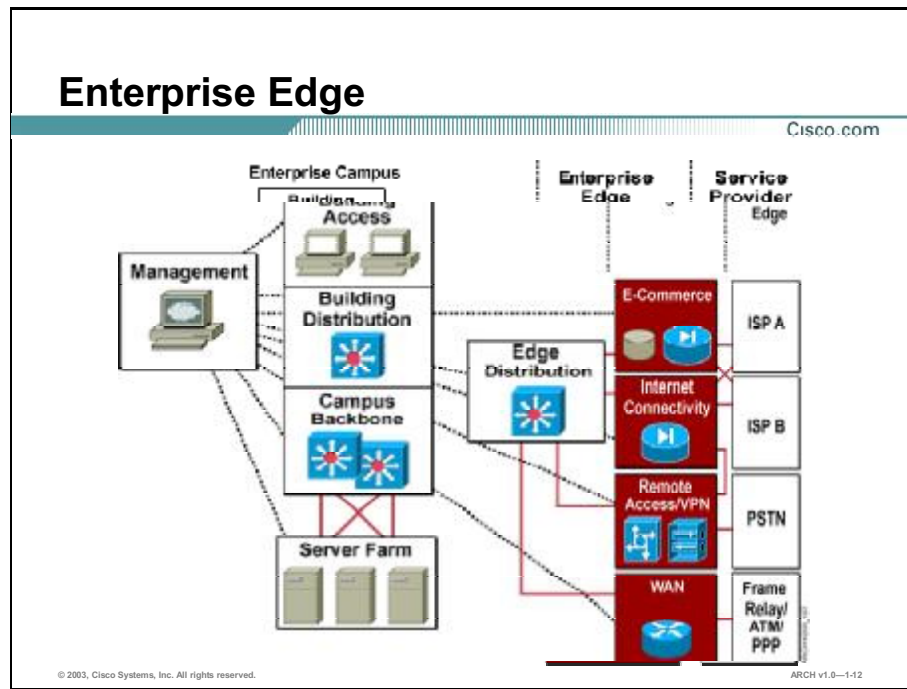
Enterprise Edge

Cisco.com

Enterprise Campus

Building

Access

Management

Building Distribution

Campus Backbone

Server Farm

Enterprise Edge

Service Provider Edge

Edge Distribution

E-Commerce

Internet Connectivity

Remote Access/VPN

WAN

ISP A

ISP B

PSTN

Frame Relay/ ATM/ PPP

© 2003, Cisco Systems, Inc. All rights reserved.

ARCH v1.0—1-12